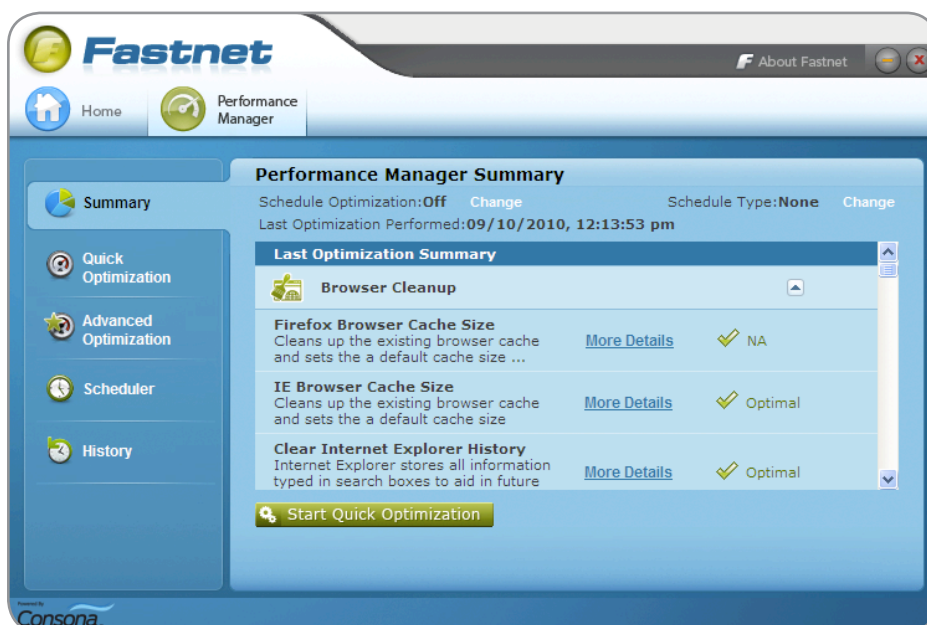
Fastnet

About Fastnet

Home

Performance Manager

Summary

Quick Optimization

Advanced Optimization

Scheduler

History

Performance Manager Summary

Schedule Optimization:Off Change

Schedule Type:None Change

Last Optimization Performed:09/10/2010, 12:13:53 pm

Last Optimization Summary

Browser Cleanup

Firefox Browser Cache Size
Cleans up the existing browser cache and sets the a default cache size ...
More Details
NA

IE Browser Cache Size
Cleans up the existing browser cache and sets the a default cache size
More Details
Optimal

Clear Internet Explorer History
Internet Explorer stores all information typed in search boxes to aid in future
More Details
Optimal

Start Quick Optimization

Powered by
Consona